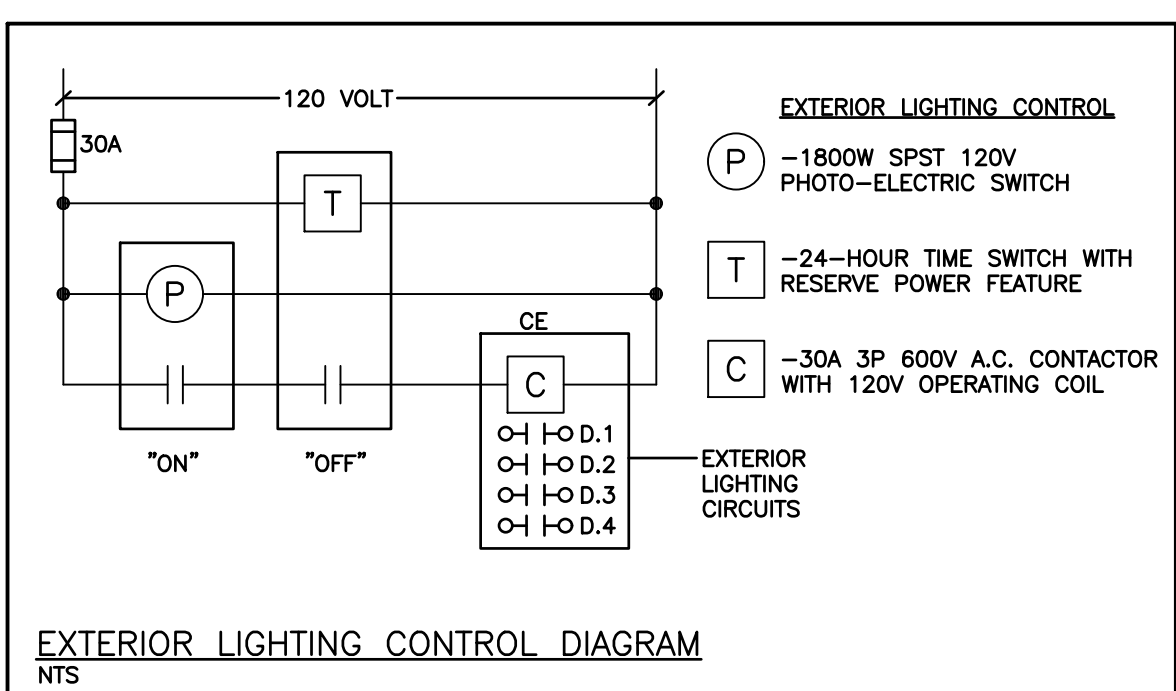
120 VOLT

30A

T

P

CE

C

D.1
D.2
D.3
D.4

"ON"

"OFF"

EXTERIOR LIGHTING CIRCUITS

EXTERIOR LIGHTING CONTROL

P –1800W SPST 120V PHOTO–ELECTRIC SWITCH

T –24–HOUR TIME SWITCH WITH RESERVE POWER FEATURE

C –30A 3P 600V A.C. CONTACTOR WITH 120V OPERATING COIL

EXTERIOR LIGHTING CONTROL DIAGRAM
NTS